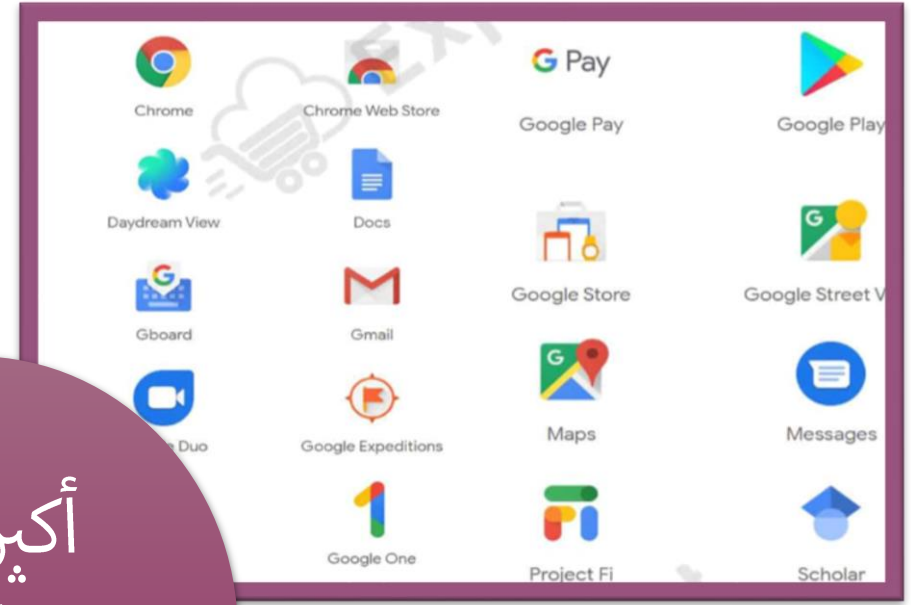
Chrome

Chrome Web Store

G Pay

Google Pay

Google Play

Daydream View

Docs

Google Store

Google Street V

Gboard

Gmail

Maps

Messages

Duo

Google Expeditions

Google One

Project Fi

Scholar

أكي